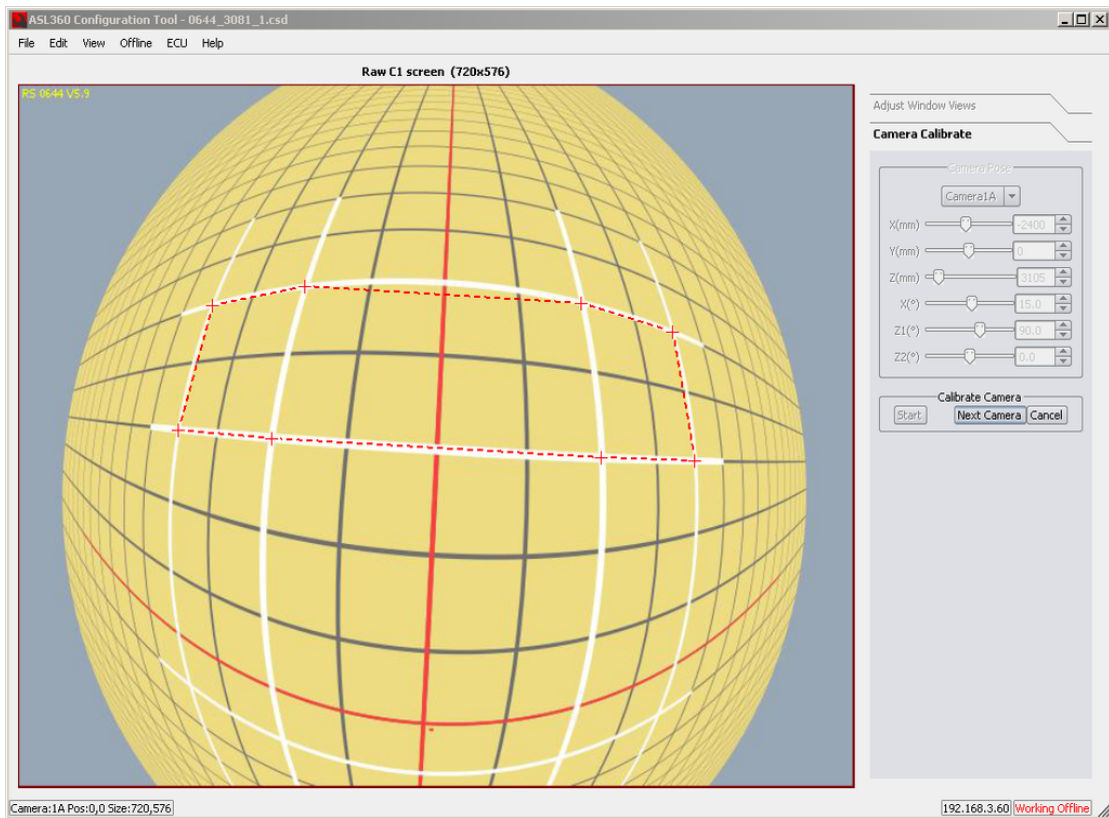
ASL360 Configuration Tool - 0644_3081_1.csd

File Edit View Offline ECU Help

Raw C1 screen (720x576)

PS 0644 V5.9

Adjust Window Views

Camera Calibrate

Camera Pose

Camera1A

X(mm) -2400

Y(mm) 0

Z(mm) 3105

X(°) 15.0

Z1(°) 90.0

Z2(°) 0.0

Calibrate Camera

Start Next Camera Cancel

Camera:1A Pos:0,0 Size:720,576

192.168.3.60 Working Offline